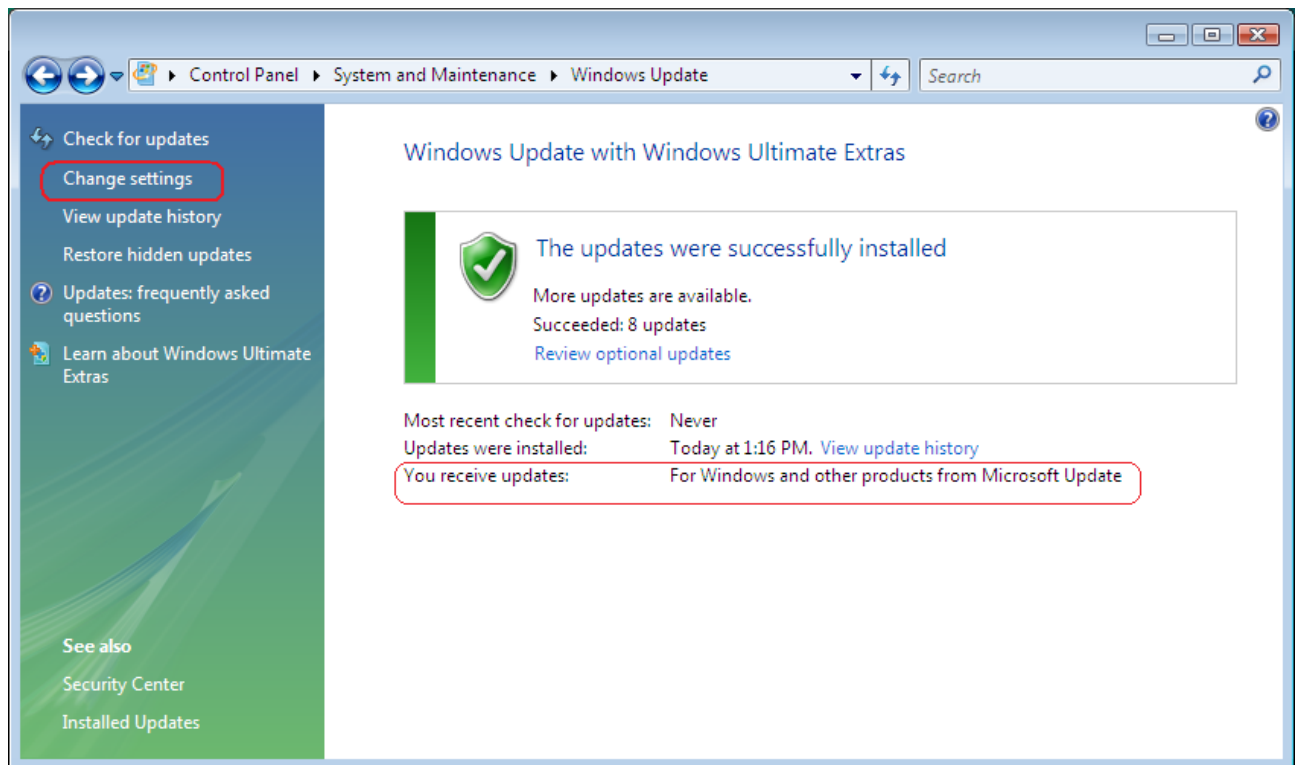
Control Panel ▸ System and Maintenance ▸ Windows Update

Search

Check for updates
Change settings
View update history
Restore hidden updates
Updates: frequently asked questions
Learn about Windows Ultimate Extras

See also
Security Center
Installed Updates

Windows Update with Windows Ultimate Extras

The updates were successfully installed
More updates are available.
Succeeded: 8 updates
Review optional updates

Most recent check for updates: Never
Updates were installed: Today at 1:16 PM. View update history
You receive updates: For Windows and other products from Microsoft Update